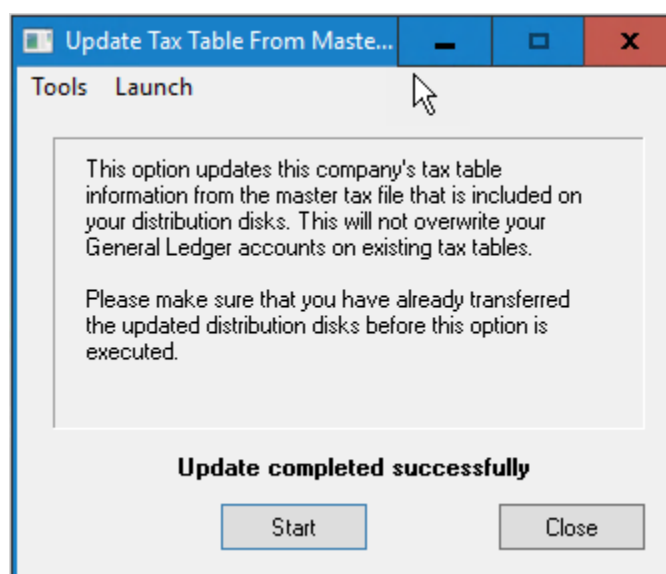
Update Tax Table From Maste...

Tools Launch

This option updates this company's tax table information from the master tax file that is included on your distribution disks. This will not overwrite your General Ledger accounts on existing tax tables.

Please make sure that you have already transferred the updated distribution disks before this option is executed.

Update completed successfully

Start

Close